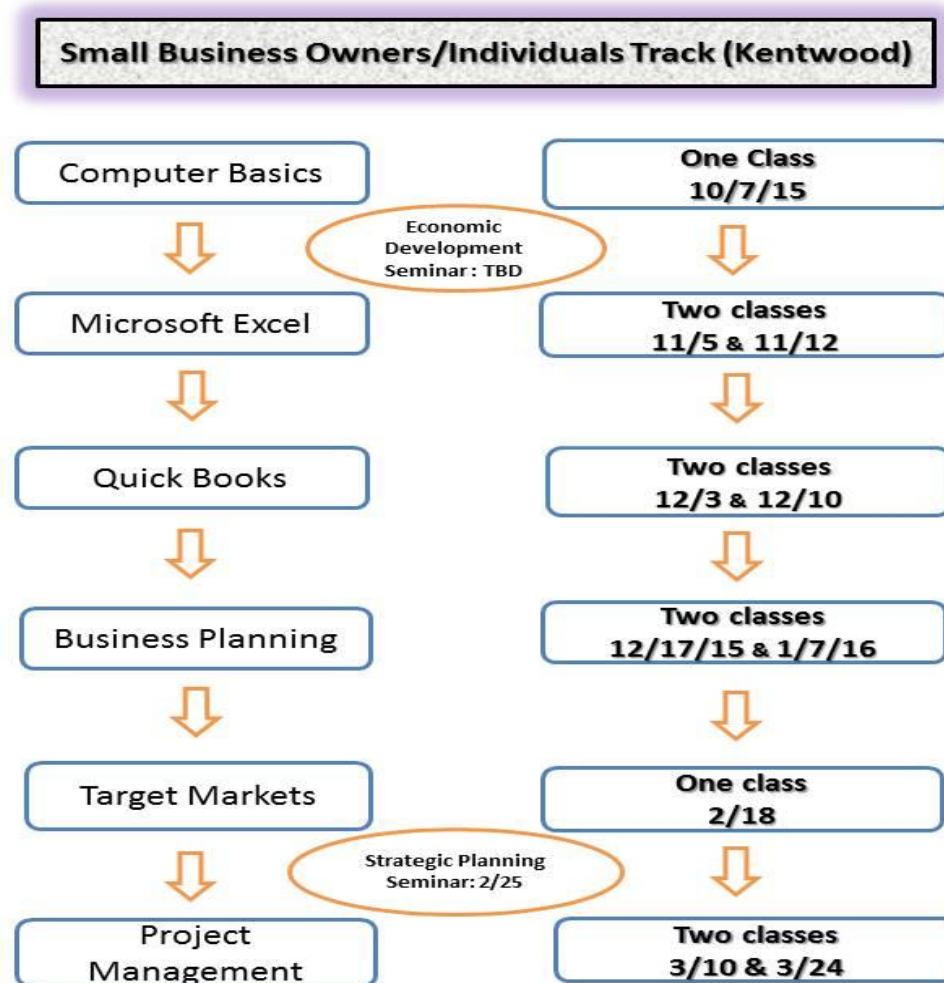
Small Business Owners/Individuals Track (Kentwood)

Computer Basics

One Class
10/7/15

Economic Development Seminar : TBD

Microsoft Excel

Two classes
11/5 & 11/12

Quick Books

Two classes
12/3 & 12/10

Business Planning

Two classes
12/17/15 & 1/7/16

Target Markets

One class
2/18

Strategic Planning Seminar: 2/25

Project Management

Two classes
3/10 & 3/24